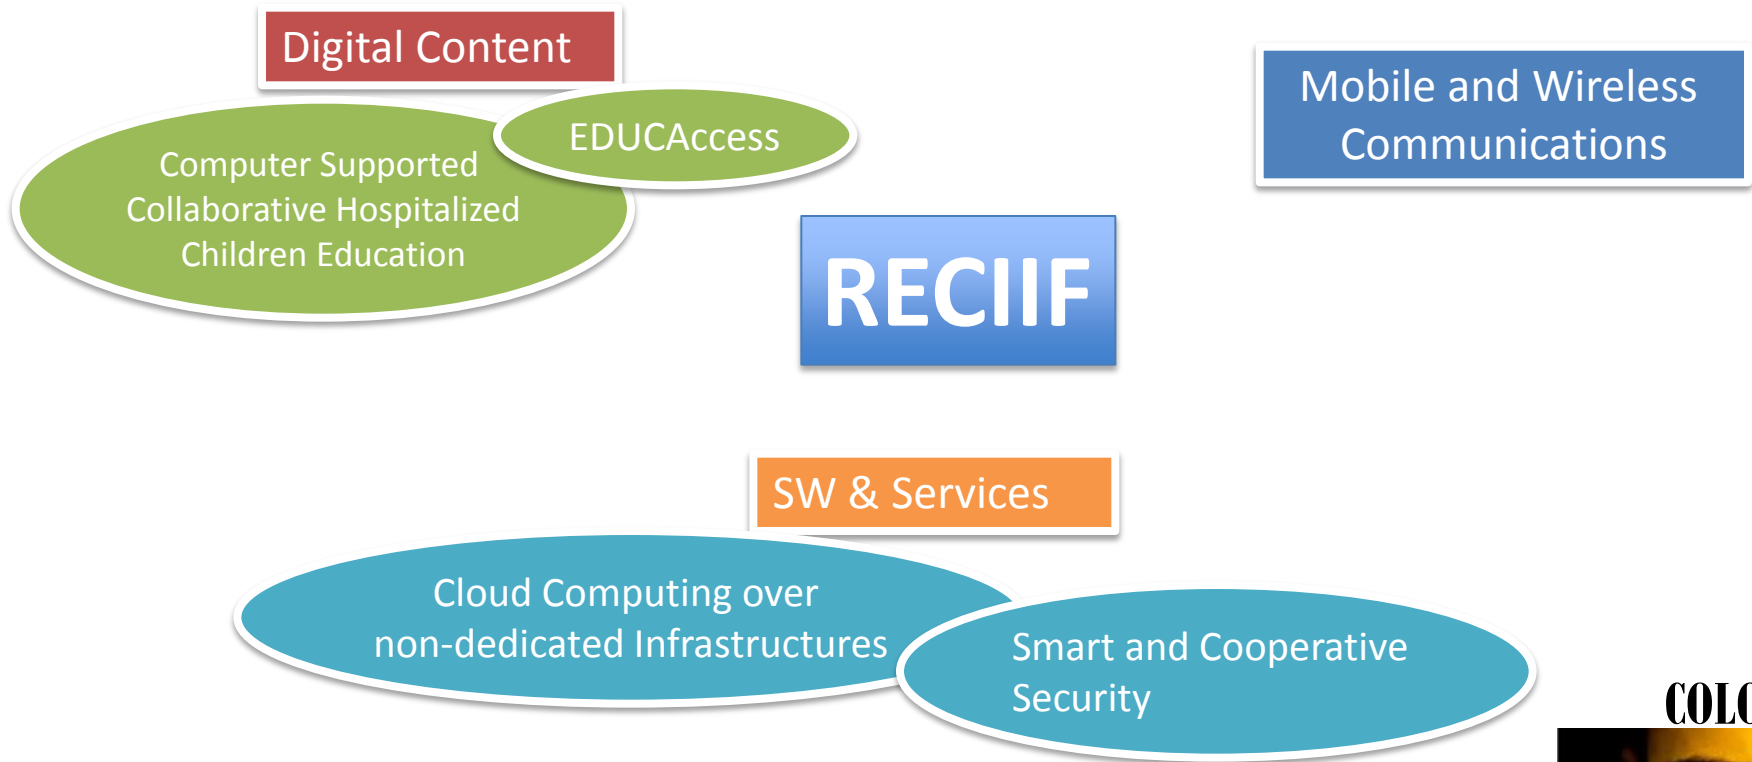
Digital Content

EDUCAccess

Computer Supported Collaborative Hospitalized Children Education

Mobile and Wireless Communications

RECIIF

SW & Services

Cloud Computing over non-dedicated Infrastructures

Smart and Cooperative Security

COL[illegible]